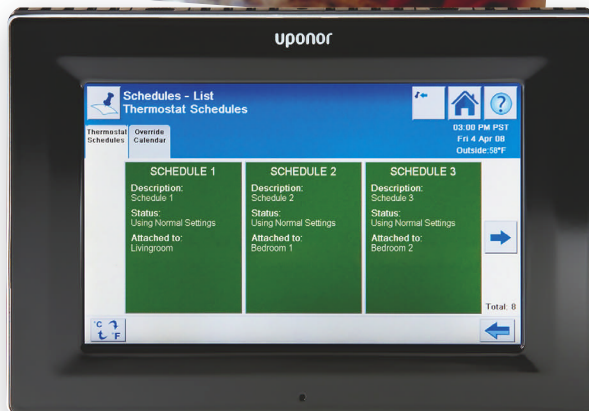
uponor

Schedules - List
Thermostat Schedules

03:00 PM PST
Fri 4 Apr 08
Outside:58°F

Thermostat Schedules

Override Calendar

SCHEDULE 1
Description:
Schedule 1
Status:
Using Normal Settings
Attached to:
Livingroom

SCHEDULE 2
Description:
Schedule 2
Status:
Using Normal Settings
Attached to:
Bedroom 1

SCHEDULE 3
Description:
Schedule 3
Status:
Using Normal Settings
Attached to:
Bedroom 2

Total: 8

°C °F